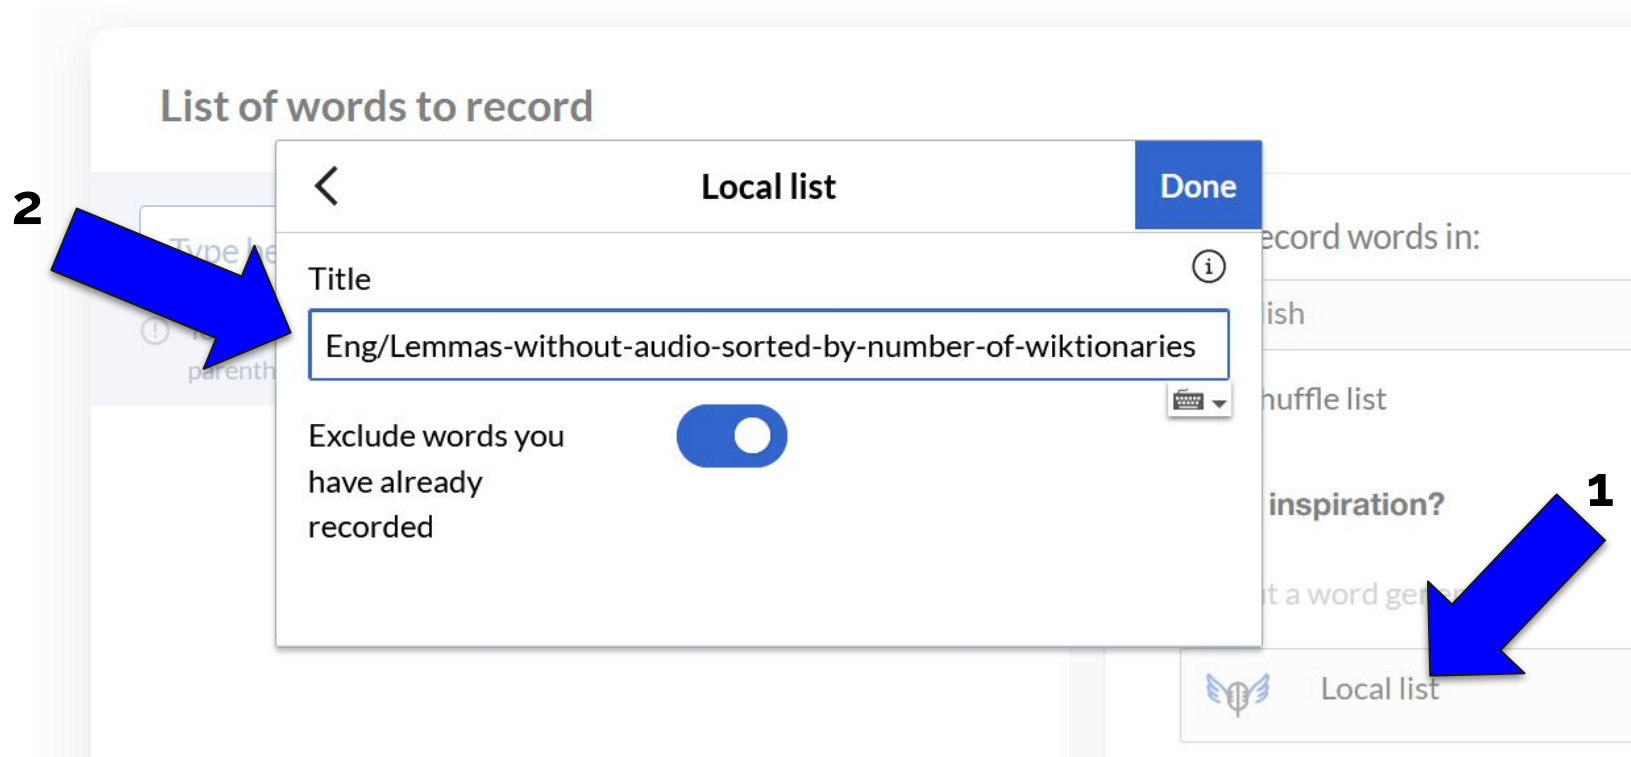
List of words to record

2

Type he

parenth

Local list

Done

Title

Eng/Lemmas-without-audio-sorted-by-number-of-wiktionaries

Exclude words you have already recorded

ecord words in:

ish

huffle list

inspiration?

t a word ge

1

Local list